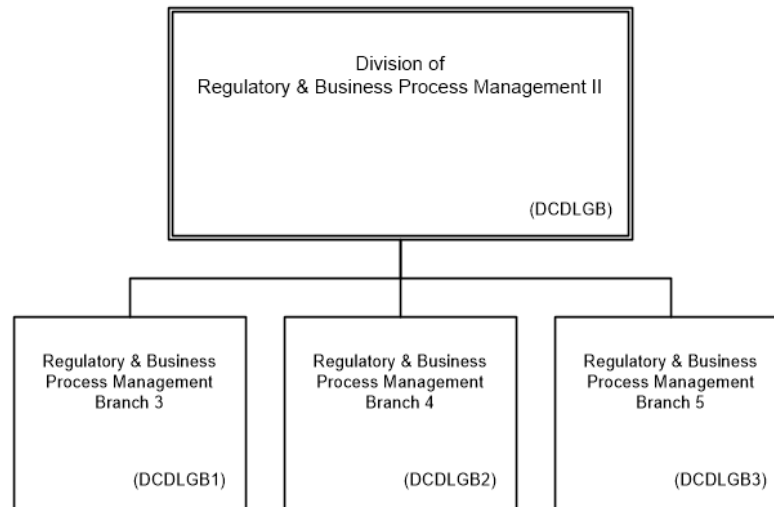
Division of
Regulatory & Business Process Management II

(DCDLGB)

Regulatory & Business Process Management Branch 3

(DCDLGB1)

Regulatory & Business Process Management Branch 4

(DCDLGB2)

Regulatory & Business Process Management Branch 5

(DCDLGB3)